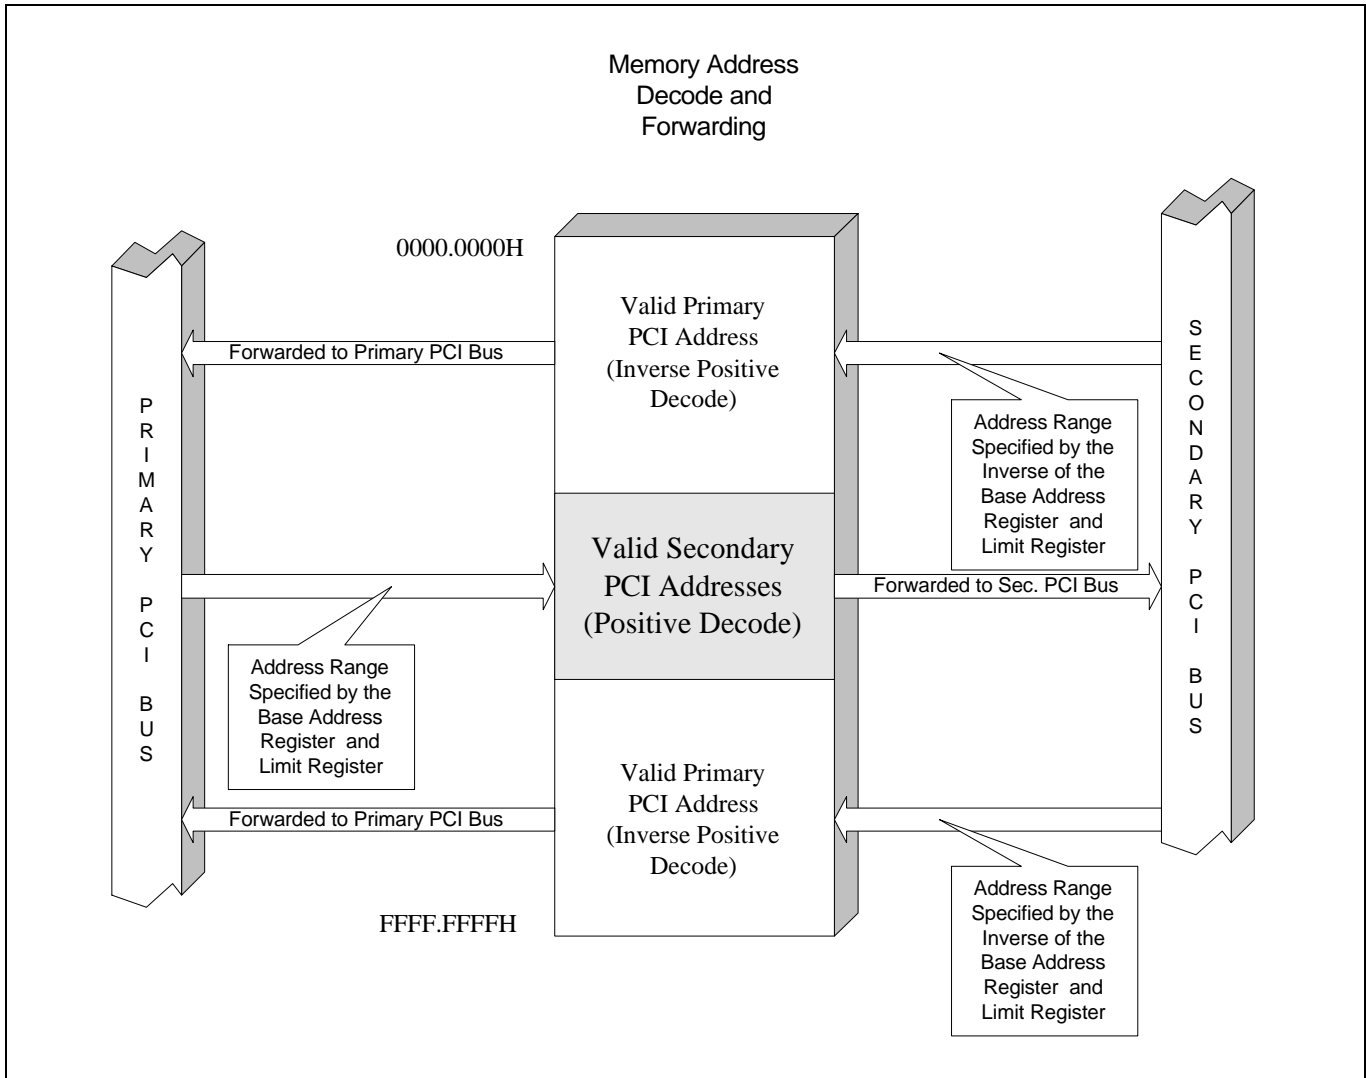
Memory Address Decode and Forwarding

0000.0000H

Valid Primary PCI Address (Inverse Positive Decode)

Forwarded to Primary PCI Bus

S E C O N D A R Y P C I B U S

Address Range Specified by the Inverse of the Base Address Register and Limit Register

P R I M A R Y P C I B U S

Valid Secondary PCI Addresses (Positive Decode)

Forwarded to Sec. PCI Bus

Address Range Specified by the Base Address Register and Limit Register

Valid Primary PCI Address (Inverse Positive Decode)

Forwarded to Primary PCI Bus

FFFF.FFFFH

Address Range Specified by the Inverse of the Base Address Register and Limit Register